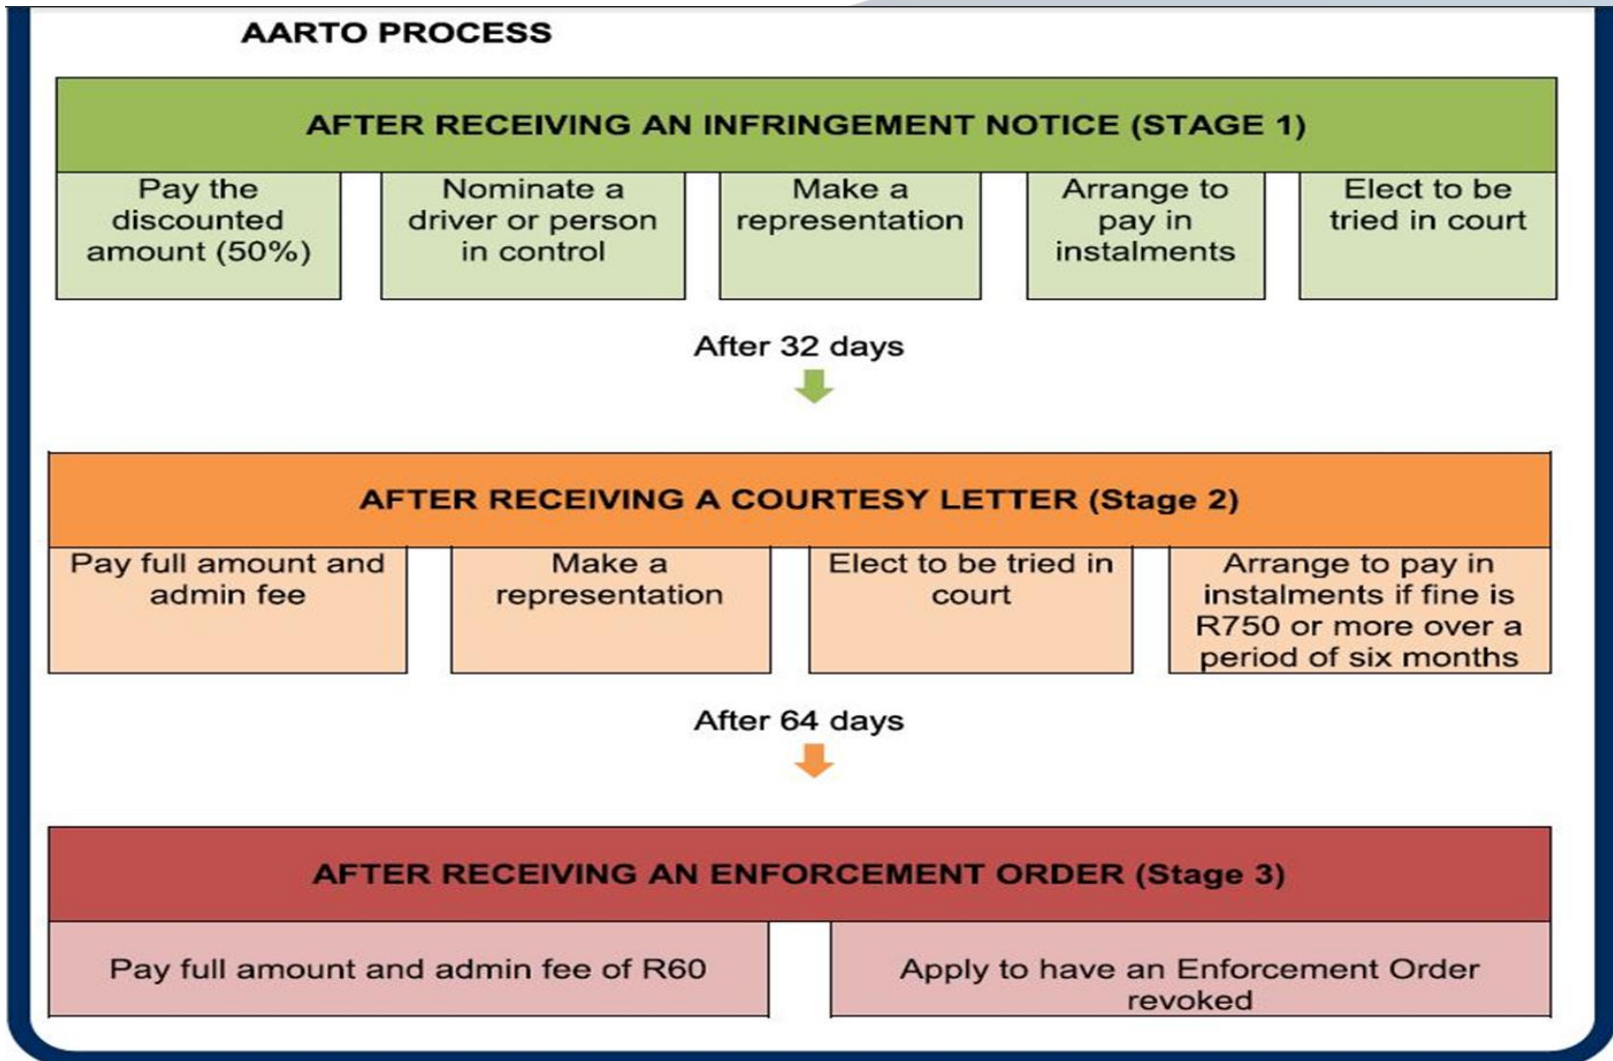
AARTO PROCESS

AFTER RECEIVING AN INFRINGEMENT NOTICE (STAGE 1)

Pay the discounted amount (50%)

Nominate a driver or person in control

Make a representation

Arrange to pay in instalments

Elect to be tried in court

After 32 days

AFTER RECEIVING A COURTESY LETTER (Stage 2)

Pay full amount and admin fee

Make a representation

Elect to be tried in court

Arrange to pay in instalments if fine is R750 or more over a period of six months

After 64 days

AFTER RECEIVING AN ENFORCEMENT ORDER (Stage 3)

Pay full amount and admin fee of R60

Apply to have an Enforcement Order revoked